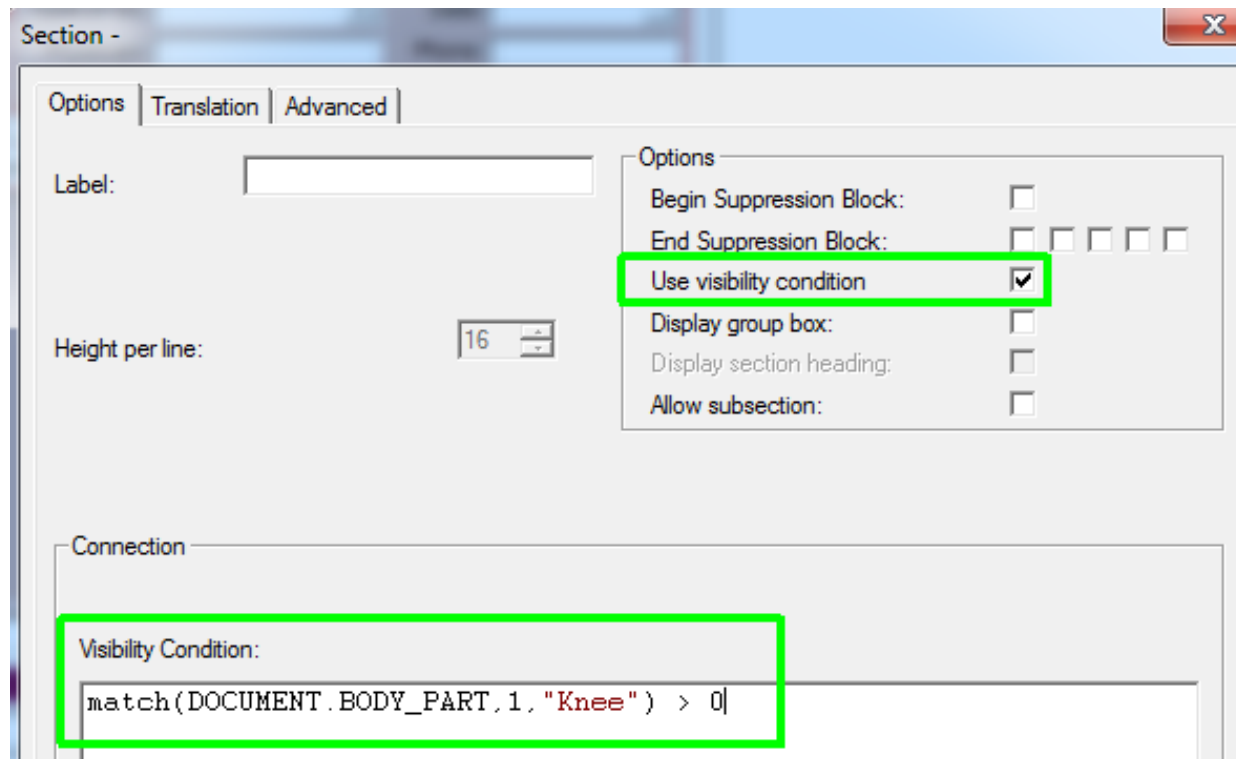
Section -

Options | Translation | Advanced

Label:

Height per line: 16

Options
Begin Suppression Block:
End Suppression Block:
Use visibility condition
Display group box:
Display section heading:
Allow subsection:

Connection

Visibility Condition:

match(DOCUMENT.BODY_PART,1,"Knee") > 0